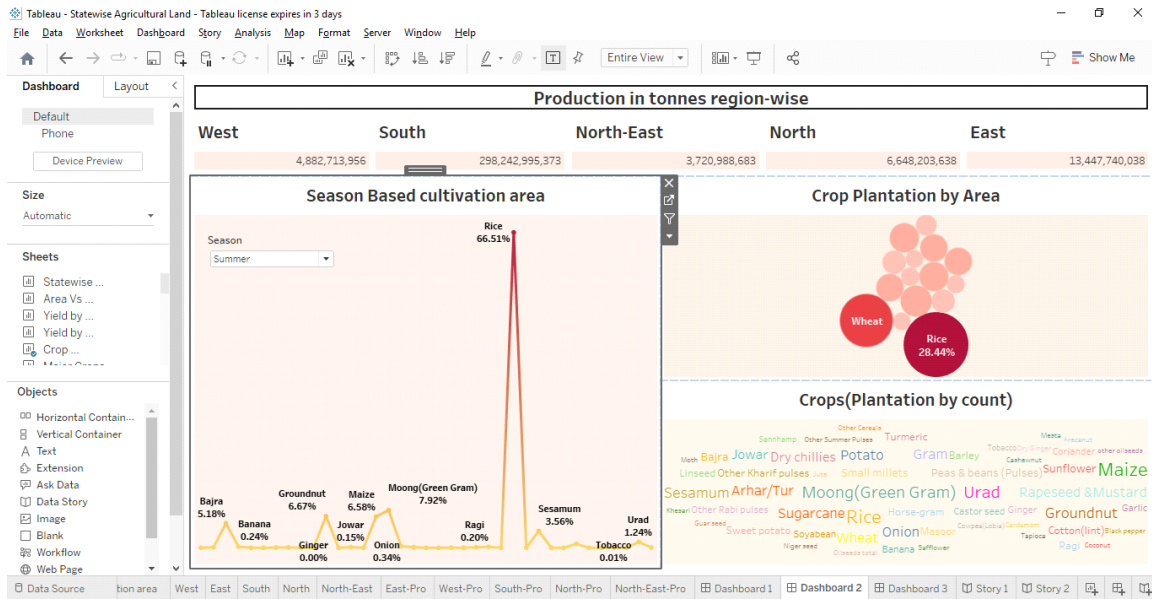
Tableau - Statewise Agricultural Land - Tableau license expires in 3 days

File Data Worksheet Dashboard Story Analysis Map Format Server Window Help

Entire View

Show Me

Dashboard Layout

Default
Phone

Device Preview

Size
Automatic

Sheets
Statewise ...
Area Vs ...
Yield by ...
Yield by ...
Crop ...

Objects
Horizontal Contain...
Vertical Container
Text
Extension
Ask Data
Data Story
Image
Blank
Workflow
Web Page

Production in tonnes region-wise

| West | South | North-East | North | East |
|---|---|---|---|---|
| 4,882,713,956 | 298,242,995,373 | 3,720,988,683 | 6,648,203,638 | 13,447,740,038 |

Season Based cultivation area

Season
Summer

Rice 66.51%
Bajra 5.18%
Banana 0.24%
Groundnut 6.67%
Ginger 0.00%
Jowar 0.15%
Maize 6.58%
Onion 0.34%
Moong(Green Gram) 7.92%
Ragi 0.20%
Sesamum 3.56%
Tobacco 0.01%
Urad 1.24%

Crop Plantation by Area

Wheat
Rice 28.44%

Crops(Plantation by count)

Other Cereals Sannhamp Other Summer Pulses Turmeric Mesta Arecanut Tobacco Dry ginger Cashewnut Moth Bajra Jowar Dry chillies Potato Gram Barley Coriander other oilseeds Linseed Other Kharif pulses Jute Small millets Peas & beans (Pulses) Sunflower Maize Sesamum Arhar/Tur Moong(Green Gram) Urad Rapeseed &Mustard Khesari Other Rabi pulses Horse-gram Castor seed Ginger Garlic Guar seed Sugarcane Rice Groundnut Sweet potato Soyabean Onion Masoor Cowpea(Lobia) Cardamom Cotton(lint) Black pepper Wheat Tapioca Niger seed Oilseeds total Banana Safflower Ragi Coconut

Data Source tion area West East South North North-East East-Pro West-Pro South-Pro North-Pro North-East-Pro Dashboard 1 Dashboard 2 Dashboard 3 Story 1 Story 2